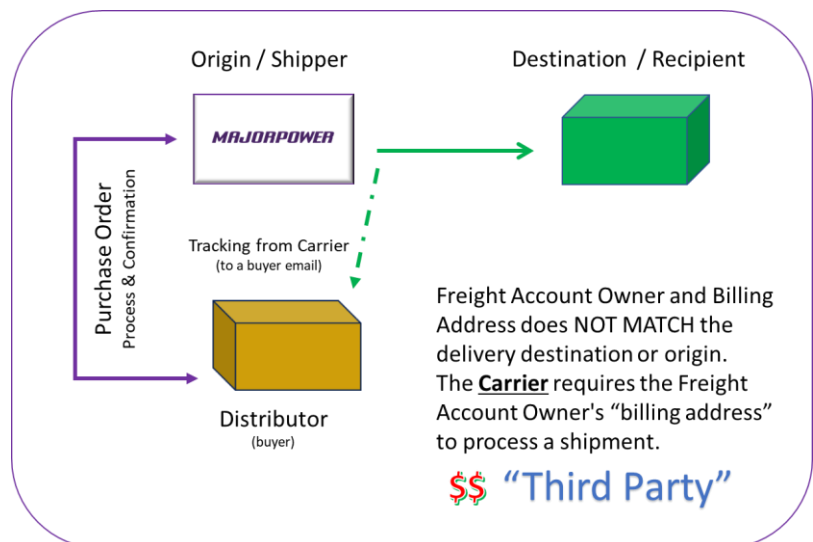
Origin / Shipper

Destination / Recipient

MAJORPOWER

Purchase Order
Process & Confirmation

Tracking from Carrier
(to a buyer email)

Distributor
(buyer)

Freight Account Owner and Billing Address does NOT MATCH the delivery destination or origin. The **Carrier** requires the Freight Account Owner's "billing address" to process a shipment.

$$ "Third Party"